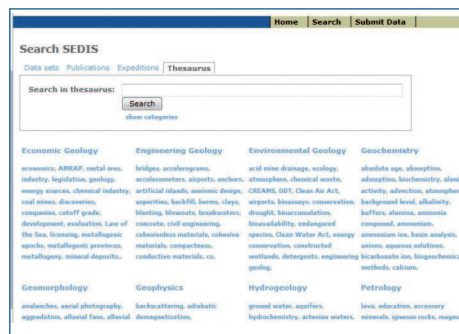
Home | Search | Submit Data

Search SEDIS

Data sets | Publications | Expeditions | Thesaurus

Search in thesaurus:

Search

show categories

Economic Geology

economics, AMRAP, metal ores, industry, legislation, geology, energy sources, chemical industry, coal mines, discoveries, companies, cutoff grade, development, evaluation, Law of the Sea, licensing, metallogenic epochs, metallogenic provinces, metallogeny, mineral deposits,..

Engineering Geology

bridges, accelerograms, accelerometers, airports, anchors, artificial islands, aseismic design, asperities, backfill, berms, clays, blasting, blowouts, breakwaters, concrete, civil engineering, cohesionless materials, cohesive materials, compactness, conductive materials, co..

Environmental Geology

acid mine drainage, ecology, atmosphere, chemical wastes, CREAMS, DDT, Clean Air Act, airports, bioassays, conservation, drought, bioaccumulation, bioavailability, endangered species, Clean Water Act, energy conservation, constructed wetlands, detergents, engineering geolog..

Geochemistry

absolute age, absorption, adsorption, biochemistry, alkali activity, advection, atmosphere, background level, alkalinity, buffers, alumina, ammonia compound, ammonium, ammonium ion, basin analysis, anions, aqueous solutions, bicarbonate ion, biogeochemical methods, calcium,

Geomorphology

avalanches, aerial photography, aggradation, alluvial fans, alluvial

Geophysics

backscattering, adiabatic demagnetization,

Hydrogeology

ground water, aquifers, hydrochemistry, artesian waters,

Petrology

lava, education, accessory minerals, igneous rocks, magma